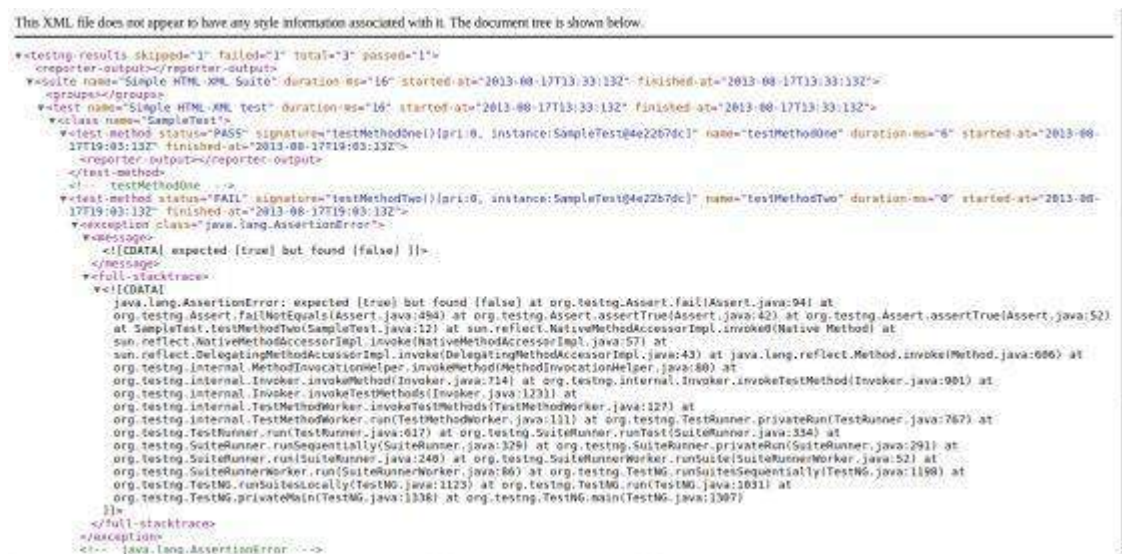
This XML file does not appear to have any style information associated with it. The document tree is shown below.

▼<testng-results skipped="1" failed="1" total="3" passed="1">
<reporter-output></reporter-output>
▼<suite name="Simple HTML-XML Suite" duration-ms="16" started-at="2013-08-17T13:33:13Z" finished-at="2013-08-17T13:33:13Z">
<groups></groups>
▼<test name="Simple HTML-XML test" duration-ms="16" started-at="2013-08-17T13:33:13Z" finished-at="2013-08-17T13:33:13Z">
▼<class name="SampleTest">
▼<test-method status="PASS" signature="testMethodOne()[pri:0, instance:SampleTest@4e22b7dc]" name="testMethodOne" duration-ms="6" started-at="2013-08-17T19:03:13Z" finished-at="2013-08-17T19:03:13Z">
<reporter-output></reporter-output>
</test-method>
<!-- testMethodOne -->
▼<test-method status="FAIL" signature="testMethodTwo()[pri:0, instance:SampleTest@4e22b7dc]" name="testMethodTwo" duration-ms="0" started-at="2013-08-17T19:03:13Z" finished-at="2013-08-17T19:03:13Z">
▼<exception class="java.lang.AssertionError">
▼<message>
<![CDATA[ expected [true] but found [false] ]]>
</message>
▼<full-stacktrace>
▼<![CDATA[
java.lang.AssertionError: expected [true] but found [false] at org.testng.Assert.fail(Assert.java:94) at org.testng.Assert.failNotEquals(Assert.java:494) at org.testng.Assert.assertTrue(Assert.java:42) at org.testng.Assert.assertTrue(Assert.java:52) at SampleTest.testMethodTwo(SampleTest.java:12) at sun.reflect.NativeMethodAccessorImpl.invoke0(Native Method) at sun.reflect.NativeMethodAccessorImpl.invoke(NativeMethodAccessorImpl.java:57) at sun.reflect.DelegatingMethodAccessorImpl.invoke(DelegatingMethodAccessorImpl.java:43) at java.lang.reflect.Method.invoke(Method.java:606) at org.testng.internal.MethodInvocationHelper.invokeMethod(MethodInvocationHelper.java:80) at org.testng.internal.Invoker.invokeMethod(Invoker.java:714) at org.testng.internal.Invoker.invokeTestMethod(Invoker.java:901) at org.testng.internal.Invoker.invokeTestMethods(Invoker.java:1231) at org.testng.internal.TestMethodWorker.invokeTestMethods(TestMethodWorker.java:127) at org.testng.internal.TestMethodWorker.run(TestMethodWorker.java:111) at org.testng.TestRunner.privateRun(TestRunner.java:767) at org.testng.TestRunner.run(TestRunner.java:617) at org.testng.SuiteRunner.runTest(SuiteRunner.java:334) at org.testng.SuiteRunner.runSequentially(SuiteRunner.java:329) at org.testng.SuiteRunner.privateRun(SuiteRunner.java:291) at org.testng.SuiteRunner.run(SuiteRunner.java:240) at org.testng.SuiteRunnerWorker.runSuite(SuiteRunnerWorker.java:52) at org.testng.SuiteRunnerWorker.run(SuiteRunnerWorker.java:86) at org.testng.TestNG.runSuitesSequentially(TestNG.java:1198) at org.testng.TestNG.runSuitesLocally(TestNG.java:1123) at org.testng.TestNG.run(TestNG.java:1031) at org.testng.TestNG.privateMain(TestNG.java:1336) at org.testng.TestNG.main(TestNG.java:1307)
]]>
</full-stacktrace>
</exception>
<!-- java.lang.AssertionError -->